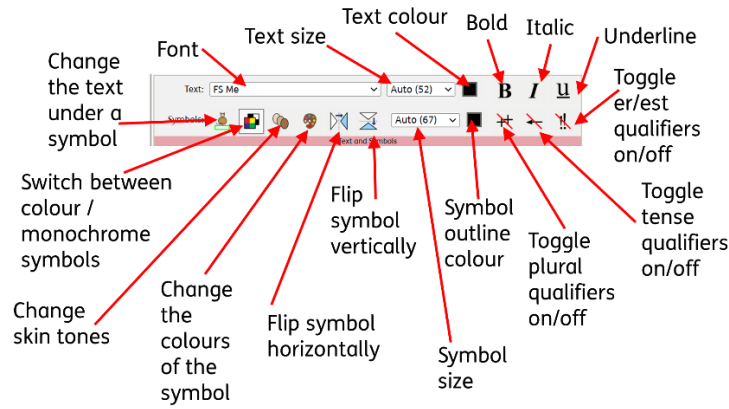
Text colour

Bold

Italic

Underline

Text size

Font

Change the text under a symbol

Text: FS Me

Auto (52)

B

I

U

Toggle er/est qualifiers on/off

Symbols:

Auto (67)

Text and Symbols

Switch between colour / monochrome symbols

Flip symbol vertically

Symbol outline colour

Toggle tense qualifiers on/off

Toggle plural qualifiers on/off

Change skin tones

Change the colours of the symbol

Flip symbol horizontally

Symbol size